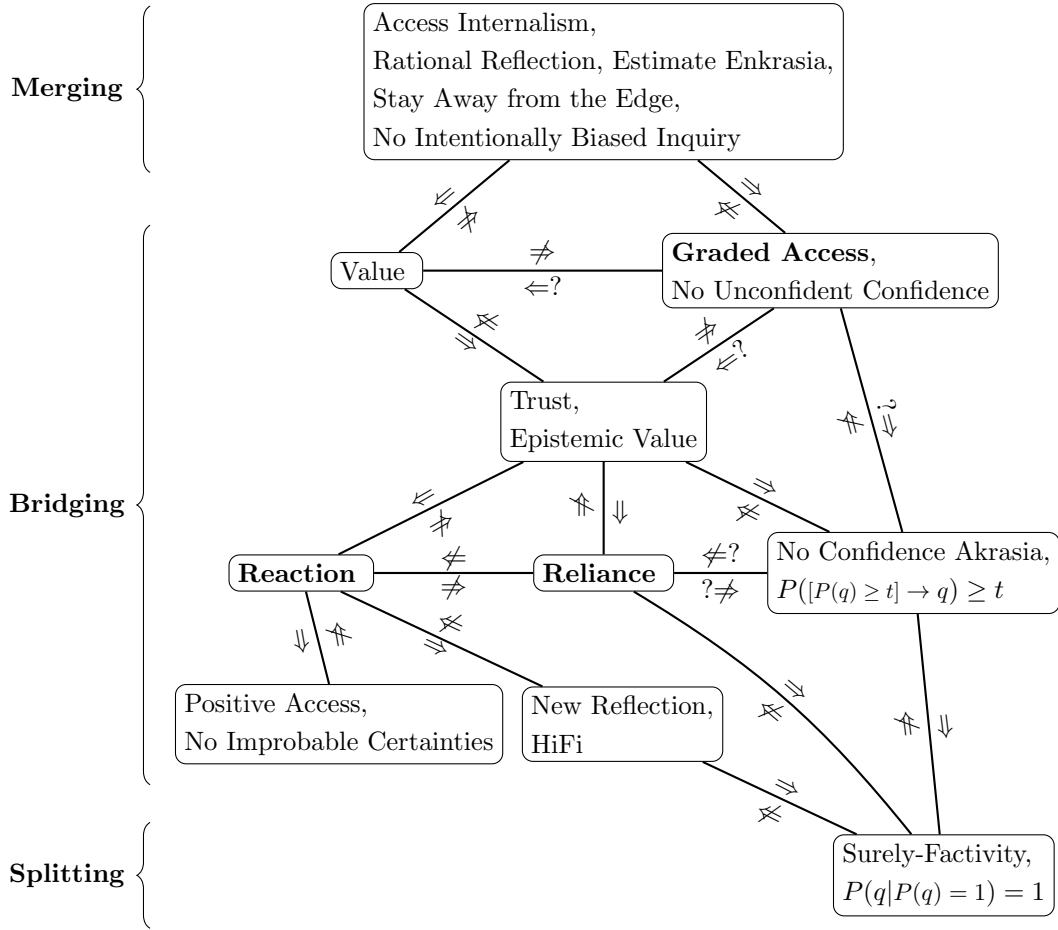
Merging

Access Internalism,
Rational Reflection, Estimate Enkrasia,
Stay Away from the Edge,
No Intentionally Biased Inquiry

$\Leftarrow$ $\not\Rightarrow$

$\Rightarrow$ $\not\Leftarrow$

Bridging

Value

$\not\Rightarrow$
$\Leftarrow$?

**Graded Access**,
No Unconfident Confidence

$\not\Leftarrow$ $\Rightarrow$

$\not\Rightarrow$ $\Leftarrow$?

Trust,
Epistemic Value

$\not\Leftarrow$ ?$\Rightarrow$

$\Leftarrow$ $\not\Rightarrow$

$\not\Uparrow$ $\Downarrow$

$\Rightarrow$ $\not\Leftarrow$

**Reaction**

$\not\Leftarrow$
$\not\Rightarrow$

**Reliance**

$\not\Leftarrow$?
?$\not\Rightarrow$

No Confidence Akrasia,
$P([P(q) \geq t] \rightarrow q) \geq t$

$\Downarrow$ $\not\Uparrow$

$\not\Leftarrow$ $\Rightarrow$

Positive Access,
No Improbable Certainties

New Reflection,
HiFi

$\Rightarrow$ $\not\Leftarrow$

$\not\Uparrow$ $\Downarrow$

$\Rightarrow$ $\not\Leftarrow$

Splitting

Surely-Factivity,
$P(q|P(q) = 1) = 1$